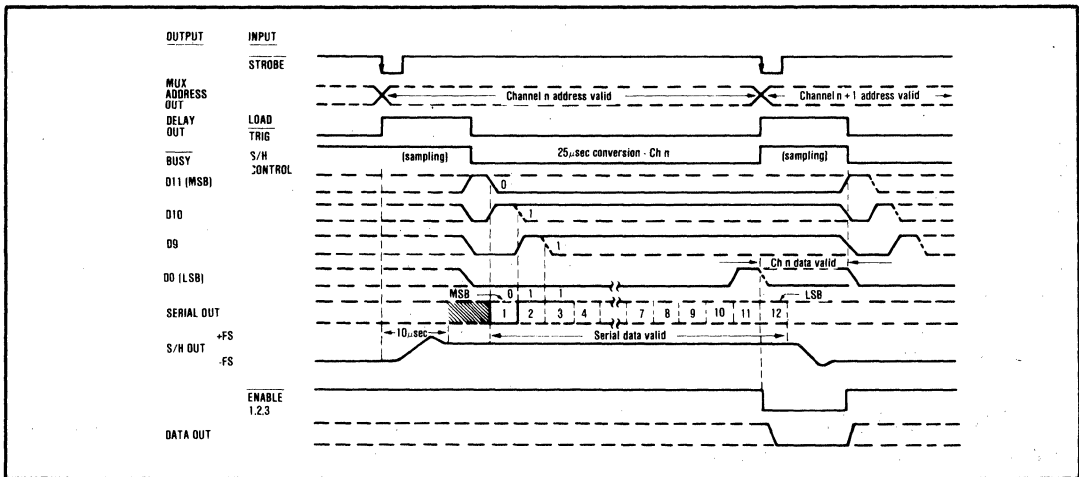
OUTPUT INPUT

$\overline{\text{STROBE}}$

MUX ADDRESS OUT

Channel n address valid

Channel n + 1 address valid

DELAY OUT

LOAD

$\overline{\text{TRIG}}$

$\overline{\text{BUSY}}$

S/H CONTROL

(sampling)

25$\mu$sec conversion - Ch n

(sampling)

D11 (MSB)

0

D10

1

D9

1

D0 (LSB)

Ch n data valid

SERIAL OUT

MSB

0 1 1

1 2 3 4 7 8 9 10 11 12

LSB

S/H OUT

+FS

-FS

10$\mu$sec

Serial data valid

$\overline{\text{ENABLE}}$ 1,2,3

DATA OUT